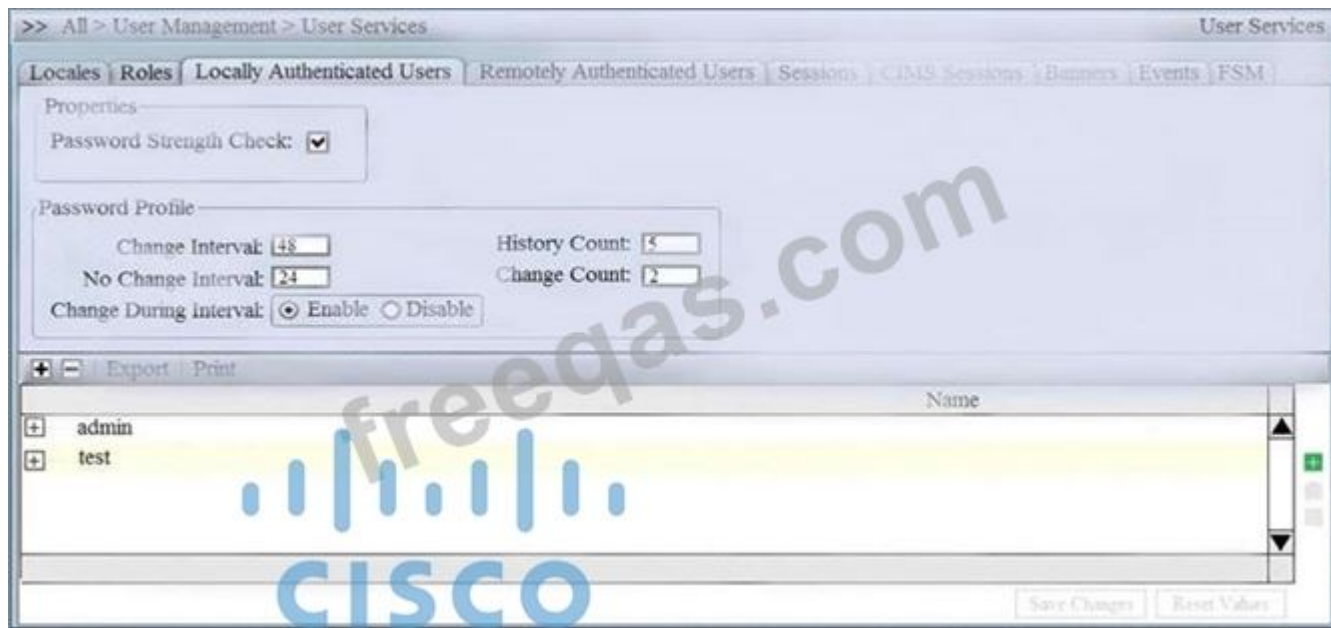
>> All > User Management > User Services

User Services

Locales | Roles | Locally Authenticated Users | Remotely Authenticated Users | Sessions | CIMS Sessions | Banners | Events | FSM

Properties

Password Strength Check: ☑

Password Profile

Change Interval: 48

No Change Interval: 24

Change During Interval: ⦿ Enable ○ Disable

History Count: 5

Change Count: 2

Export | Print

Name

admin

test

freeqas.com

CISCO

Save Changes

Reset Values